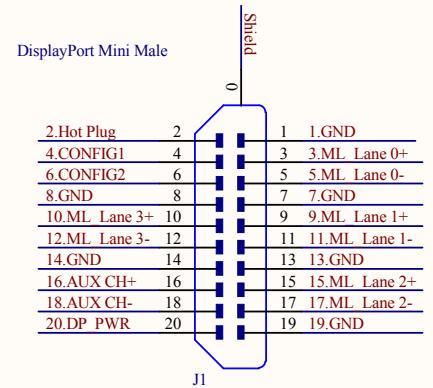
DisplayPort Mini Male

Shield

0

2.Hot Plug 2
4.CONFIG1 4
6.CONFIG2 6
8.GND 8
10.ML_Lane 3+ 10
12.ML_Lane 3- 12
14.GND 14
16.AUX CH+ 16
18.AUX CH- 18
20.DP_PWR 20

1 1.GND
3 3.ML_Lane 0+
5 5.ML_Lane 0-
7 7.GND
9 9.ML_Lane 1+
11 11.ML_Lane 1-
13 13.GND
15 15.ML_Lane 2+
17 17.ML_Lane 2-
19 19.GND

J1